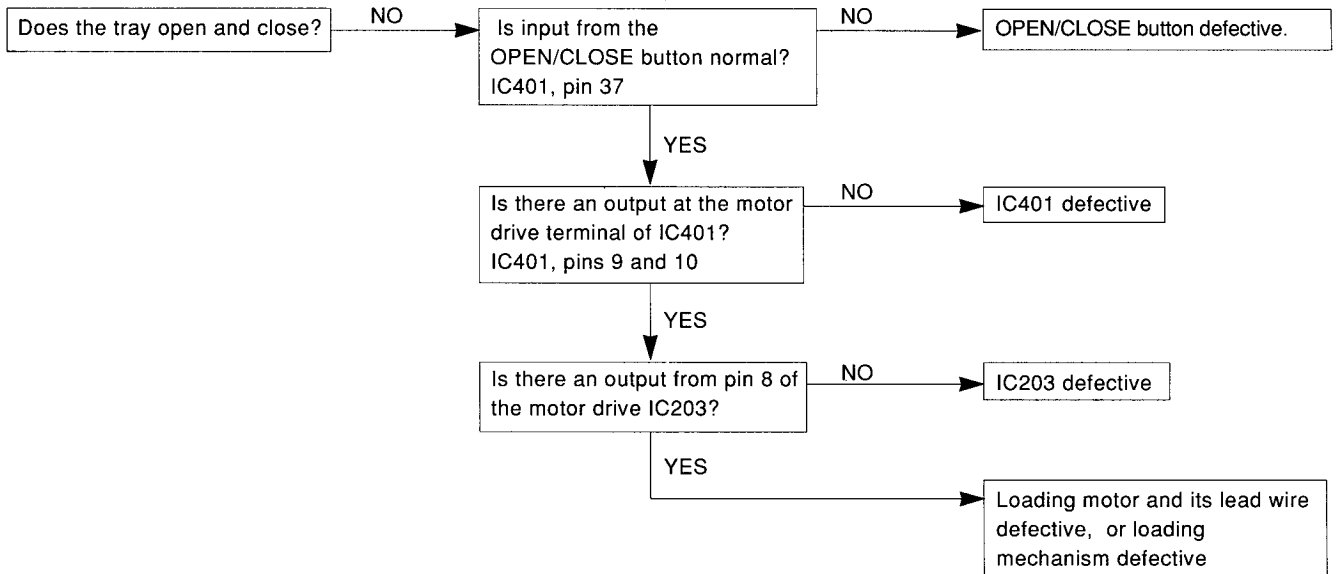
Does the tray open and close?

NO

Is input from the OPEN/CLOSE button normal? IC401, pin 37

NO

OPEN/CLOSE button defective.

YES

Is there an output at the motor drive terminal of IC401? IC401, pins 9 and 10

NO

IC401 defective

YES

Is there an output from pin 8 of the motor drive IC203?

NO

IC203 defective

YES

Loading motor and its lead wire defective, or loading mechanism defective